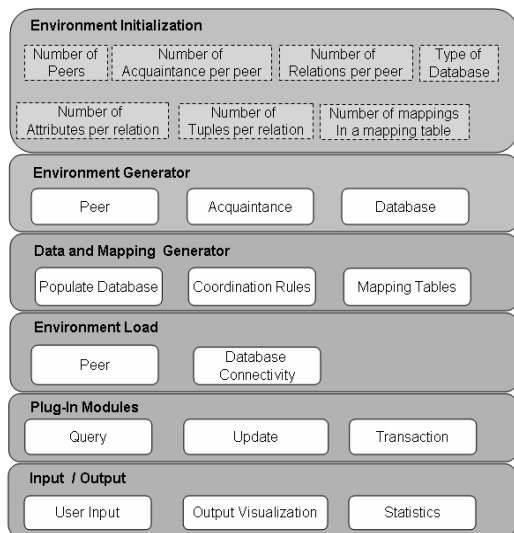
Environment Initialization

Number of Peers

Number of Acquaintance per peer

Number of Relations per peer

Type of Database

Number of Attributes per relation

Number of Tuples per relation

Number of mappings In a mapping table

Environment Generator

Peer

Acquaintance

Database

Data and Mapping Generator

Populate Database

Coordination Rules

Mapping Tables

Environment Load

Peer

Database Connectivity

Plug-In Modules

Query

Update

Transaction

Input / Output

User Input

Output Visualization

Statistics